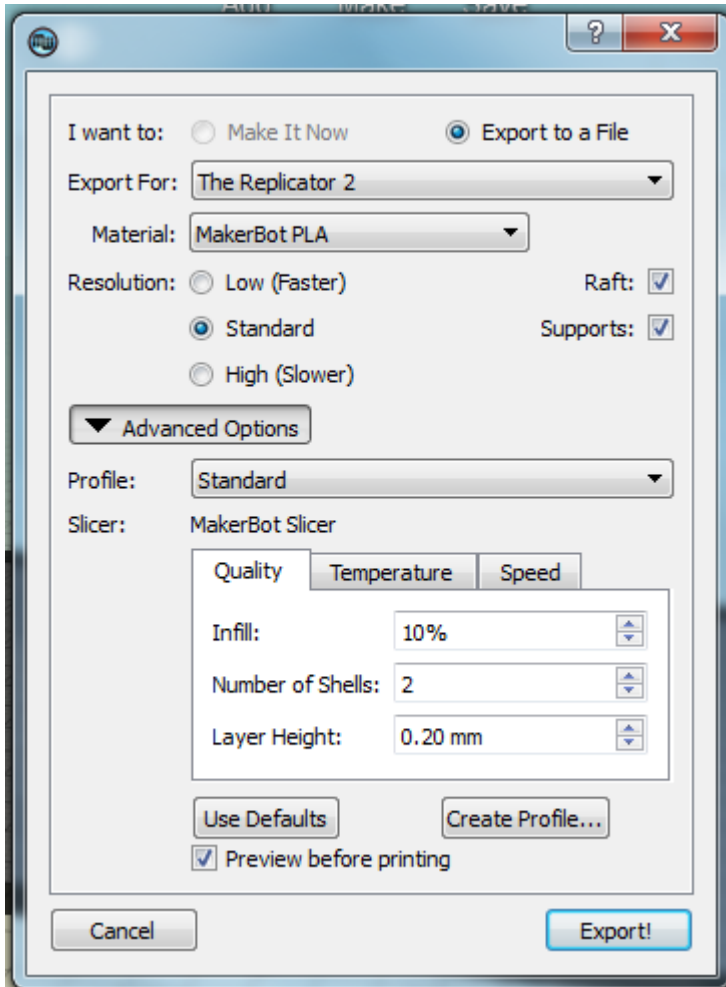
?
X

I want to: Make It Now Export to a File

Export For: The Replicator 2

Material: MakerBot PLA

Resolution: Low (Faster) Raft:

Standard Supports:

High (Slower)

Advanced Options

Profile: Standard

Slicer: MakerBot Slicer

Quality Temperature Speed

Infill: 10%

Number of Shells: 2

Layer Height: 0.20 mm

Use Defaults Create Profile...

Preview before printing

Cancel Export!